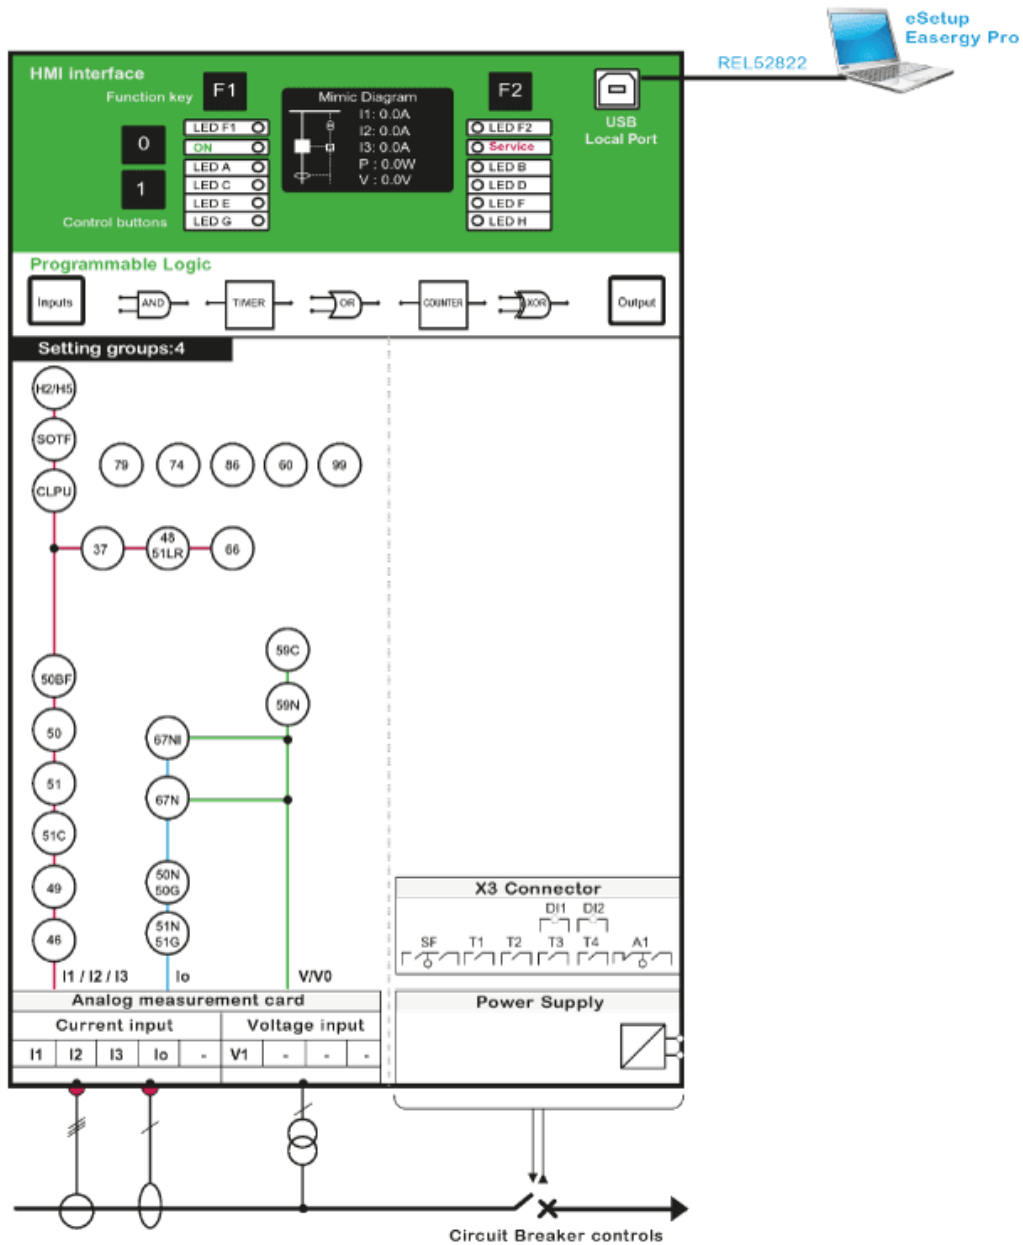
eSetup
Easergy Pro

REL52822

HMI interface
Function key
F1
F2
0
1
Control buttons
LED F1
ON
LED A
LED C
LED E
LED G
Mimic Diagram
I1: 0.0A
I2: 0.0A
I3: 0.0A
P : 0.0W
V : 0.0V
LED F2
Service
LED B
LED D
LED F
LED H
USB
Local Port

Programmable Logic
Inputs
AND
TIMER
OR
COUNTER
XOR
Output

Setting groups:4
H2/H5
SOTF
CLPU
79
74
86
60
99
37
48
51LR
66
59C
59N
50BF
50
51
51C
49
46
67NI
67N
50N
50G
51N
51G
I1 / I2 / I3
Io
V/V0

X3 Connector
DI1
DI2
SF
T1
T2
T3
T4
A1

Analog measurement card
Current input
Voltage input
| I1 | I2 | I3 | Io | - | V1 | - | - | - |
|---|---|---|---|---|---|---|---|---|

Power Supply

Circuit Breaker controls